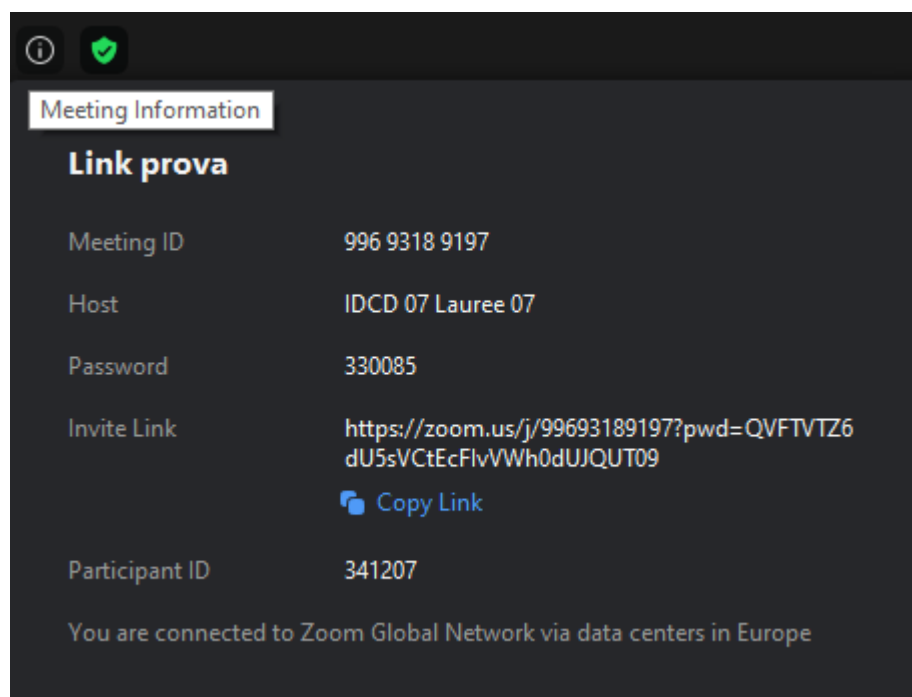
Meeting Information

Link prova

Meeting ID 996 9318 9197

Host IDCD 07 Lauree 07

Password 330085

Invite Link https://zoom.us/j/99693189197?pwd=QVFTVTZ6dU5sVCtEcFlvVWh0dUJQUT09

Copy Link

Participant ID 341207

You are connected to Zoom Global Network via data centers in Europe